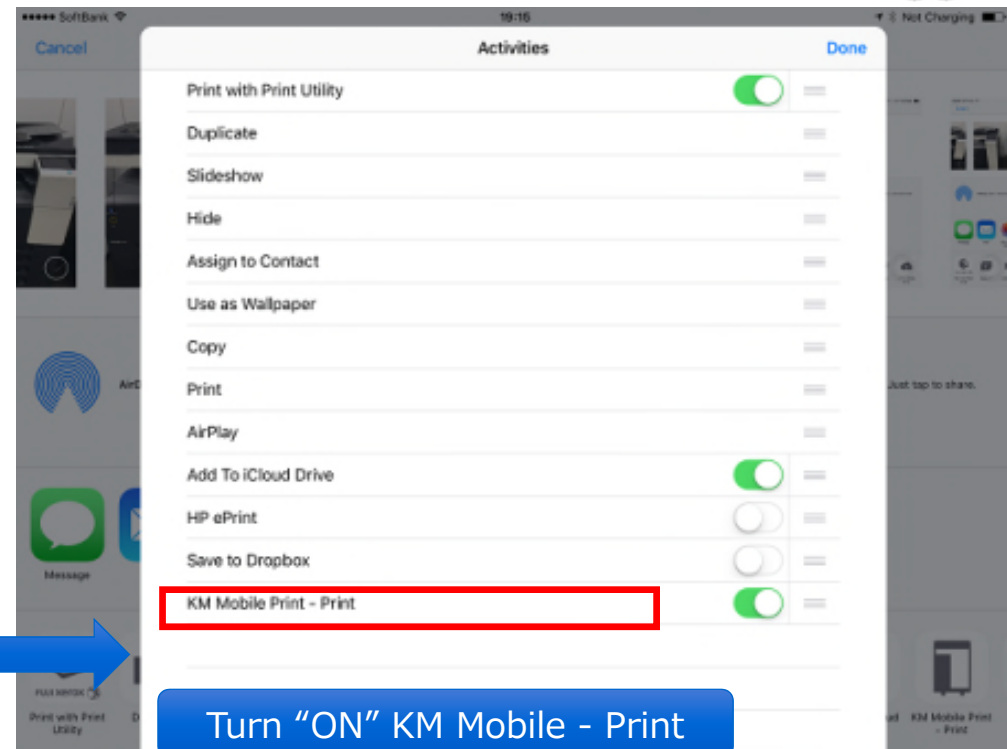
●●●●● SoftBank
19:16
Not Charging

Cancel
Activities
Done

Print with Print Utility
Duplicate
Slideshow
Hide
Assign to Contact
Use as Wallpaper
Copy
Print
AirPlay
Add To iCloud Drive
HP ePrint
Save to Dropbox
KM Mobile Print - Print

Just tap to share.

Message

FUJI XEROX
Print with Print Utility

KM Mobile Print - Print

Turn “ON” KM Mobile - Print